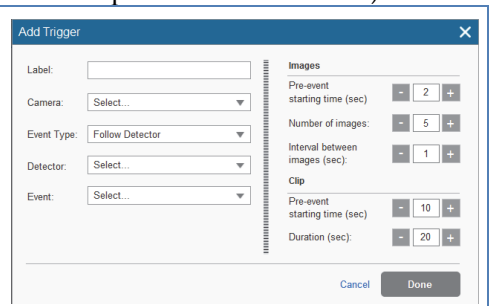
Add Trigger

Label:

Camera: Select...

Event Type: Follow Detector

Detector: Select...

Event: Select...

Images

Pre-event starting time (sec) - 2 +

Number of images: - 5 +

Interval between images (sec): - 1 +

Clip

Pre-event starting time (sec) - 10 +

Duration (sec): - 20 +

Cancel Done